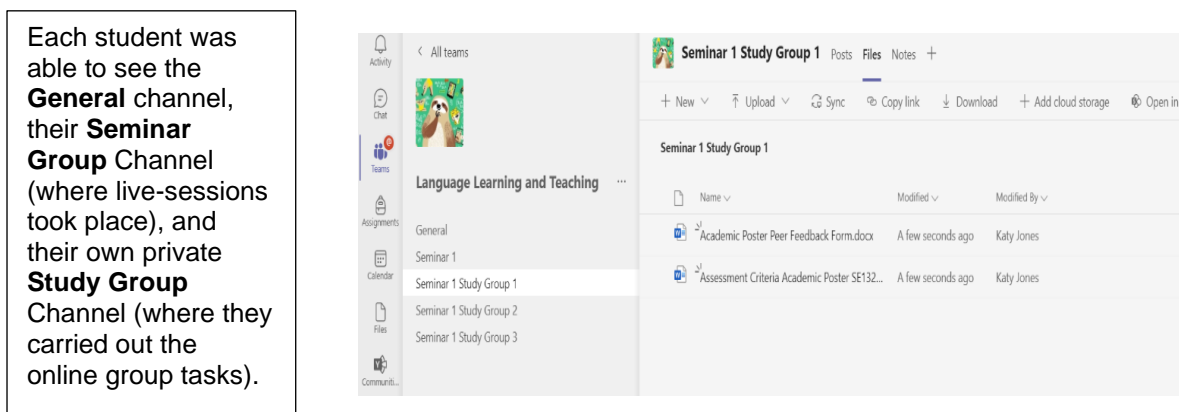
Each student was able to see the **General** channel, their **Seminar Group** Channel (where live-sessions took place), and their own private **Study Group** Channel (where they carried out the online group tasks).

Activity
Chat
Teams
Assignments
Calendar
Files
Communiti...

< All teams

Language Learning and Teaching ...

General
Seminar 1
Seminar 1 Study Group 1
Seminar 1 Study Group 2
Seminar 1 Study Group 3

Seminar 1 Study Group 1 Posts Files Notes +

+ New ⌄ Upload ⌄ Sync Copy link Download + Add cloud storage Open in

Seminar 1 Study Group 1

| Name ⌄ | Modified ⌄ | Modified By ⌄ |
|---|---|---|
| Academic Poster Peer Feedback Form.docx | A few seconds ago | Katy Jones |
| Assessment Criteria Academic Poster SE132... | A few seconds ago | Katy Jones |